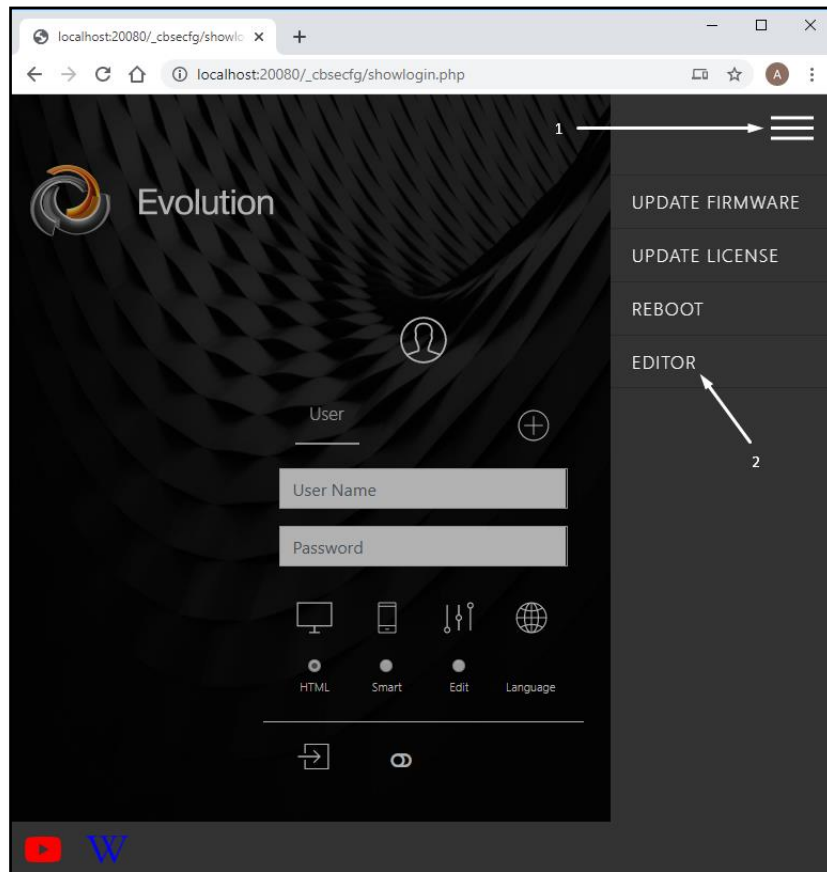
localhost:20080/_cbsecfg/showlo ×

+

localhost:20080/_cbsecfg/showlogin.php

A

1

Evolution

UPDATE FIRMWARE

UPDATE LICENSE

REBOOT

EDITOR

2

User

User Name

Password

HTML

Smart

Edit

Language

W